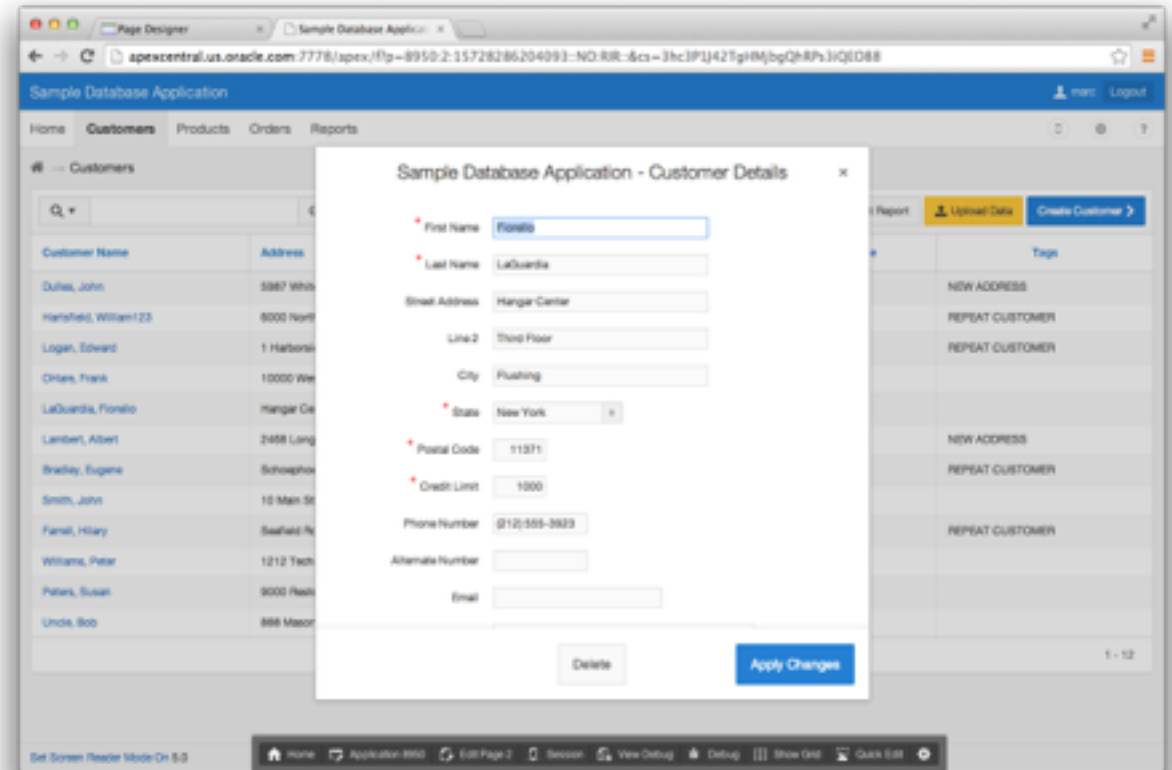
Page Designer

Sample Database Applica

apexcentral.us.oracle.com:7778/apex/f?p=8950:2:15728286204093::NO:RIR::&cs=3hc3P1J42TgHMjbgQhRPs3IQED88

Sample Database Application

marc Logout

Home Customers Products Orders Reports

Customers

Q

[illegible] Report

Upload Data

Create Customer

| Customer Name | Address | Tags |
|---|---|---|
| Dulles, John | 5987 Whit | NEW ADDRESS |
| Hartsfield, William123 | 6000 North | REPEAT CUSTOMER |
| Logan, Edward | 1 Harbors | REPEAT CUSTOMER |
| OHare, Frank | 10000 We | |
| LaGuardia, Fiorello | Hangar Ce | |
| Lambert, Albert | 2468 Long | NEW ADDRESS |
| Bradley, Eugene | Schoephou | REPEAT CUSTOMER |
| Smith, John | 10 Main St | |
| Farrell, Hilary | Seafield R | REPEAT CUSTOMER |
| Williams, Peter | 1212 Tech | |
| Peters, Susan | 9000 Resto | |
| Uncle, Bob | 888 Mason | |

1 - 12

Sample Database Application - Customer Details

×

* First Name Fiorello

* Last Name LaGuardia

Street Address Hangar Center

Line 2 Third Floor

City Flushing

* State New York

* Postal Code 11371

* Credit Limit 1000

Phone Number (212) 555-3923

Alternate Number

Email

Delete

Apply Changes

Set Screen Reader Mode On 5.0

Home Application 8950 Edit Page 2 Session View Debug Debug Show Grid Quick Edit